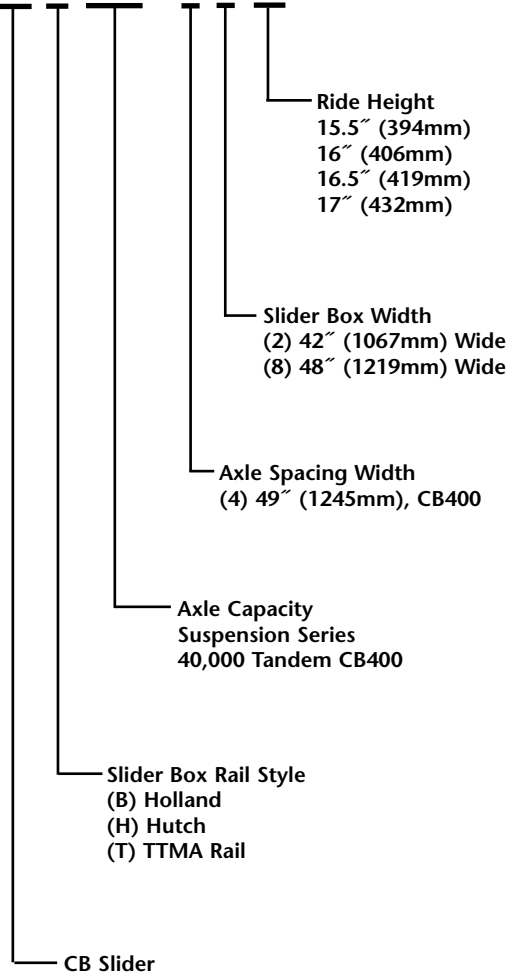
Ride Height
15.5″ (394mm)
16″ (406mm)
16.5″ (419mm)
17″ (432mm)

Slider Box Width
(2) 42″ (1067mm) Wide
(8) 48″ (1219mm) Wide

Axle Spacing Width
(4) 49″ (1245mm), CB400

Axle Capacity
Suspension Series
40,000 Tandem CB400

Slider Box Rail Style
(B) Holland
(H) Hutch
(T) TTMA Rail

CB Slider